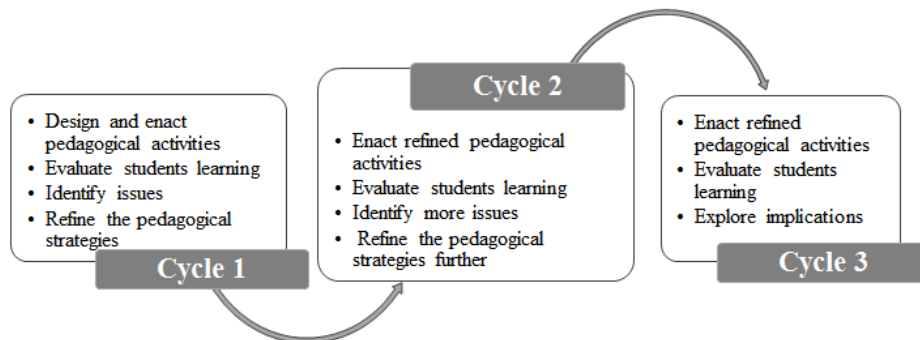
- Design and enact pedagogical activities
- Evaluate students learning
- Identify issues
- Refine the pedagogical strategies

Cycle 1

Cycle 2

- Enact refined pedagogical activities
- Evaluate students learning
- Identify more issues
- Refine the pedagogical strategies further

- Enact refined pedagogical activities
- Evaluate students learning
- Explore implications

Cycle 3